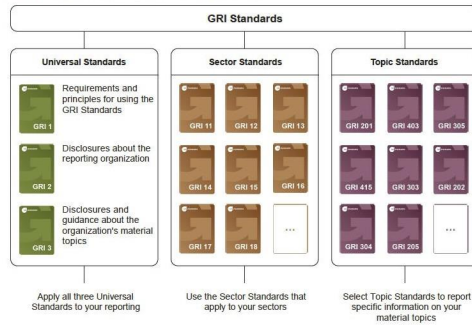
GRI Standards

Universal Standards

GRI 1
Requirements and principles for using the GRI Standards

GRI 2
Disclosures about the reporting organization

GRI 3
Disclosures and guidance about the organization's material topics

Apply all three Universal Standards to your reporting

Sector Standards

GRI 11
GRI 12
GRI 13
GRI 14
GRI 15
GRI 16
GRI 17
GRI 18
...

Use the Sector Standards that apply to your sectors

Topic Standards

GRI 201
GRI 403
GRI 305
GRI 415
GRI 303
GRI 202
GRI 304
GRI 205
...

Select Topic Standards to report specific information on your material topics